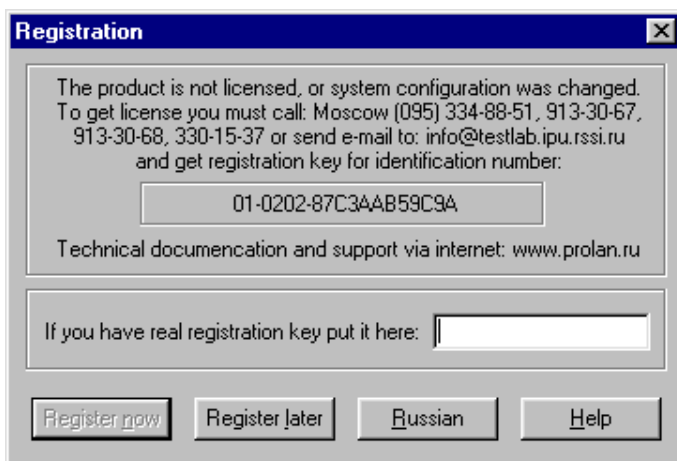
Registration

The product is not licensed, or system configuration was changed. To get license you must call: Moscow (095) 334-88-51, 913-30-67, 913-30-68, 330-15-37 or send e-mail to: info@testlab.ipu.rssi.ru and get registration key for identification number:

01-0202-87C3AAB59C9A

Technical documencation and support via internet: www.prolan.ru

If you have real registration key put it here:

Register now
Register later
Russian
Help